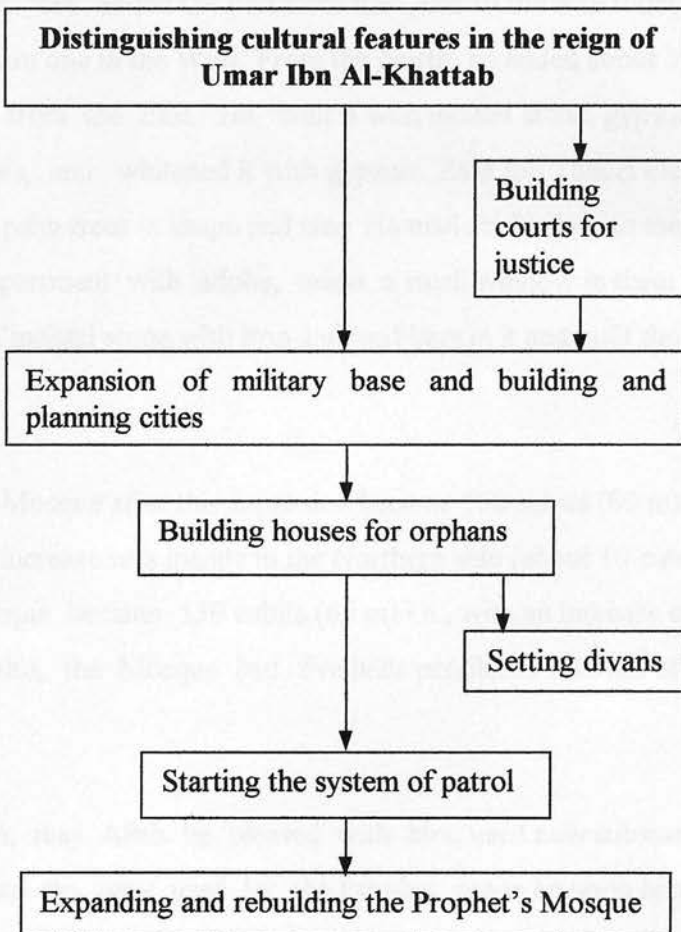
Distinguishing cultural features in the reign of Umar Ibn Al-Khattab

Building courts for justice

Expansion of military base and building and planning cities

Building houses for orphans

Setting divans

Starting the system of patrol

Expanding and rebuilding the Prophet's Mosque